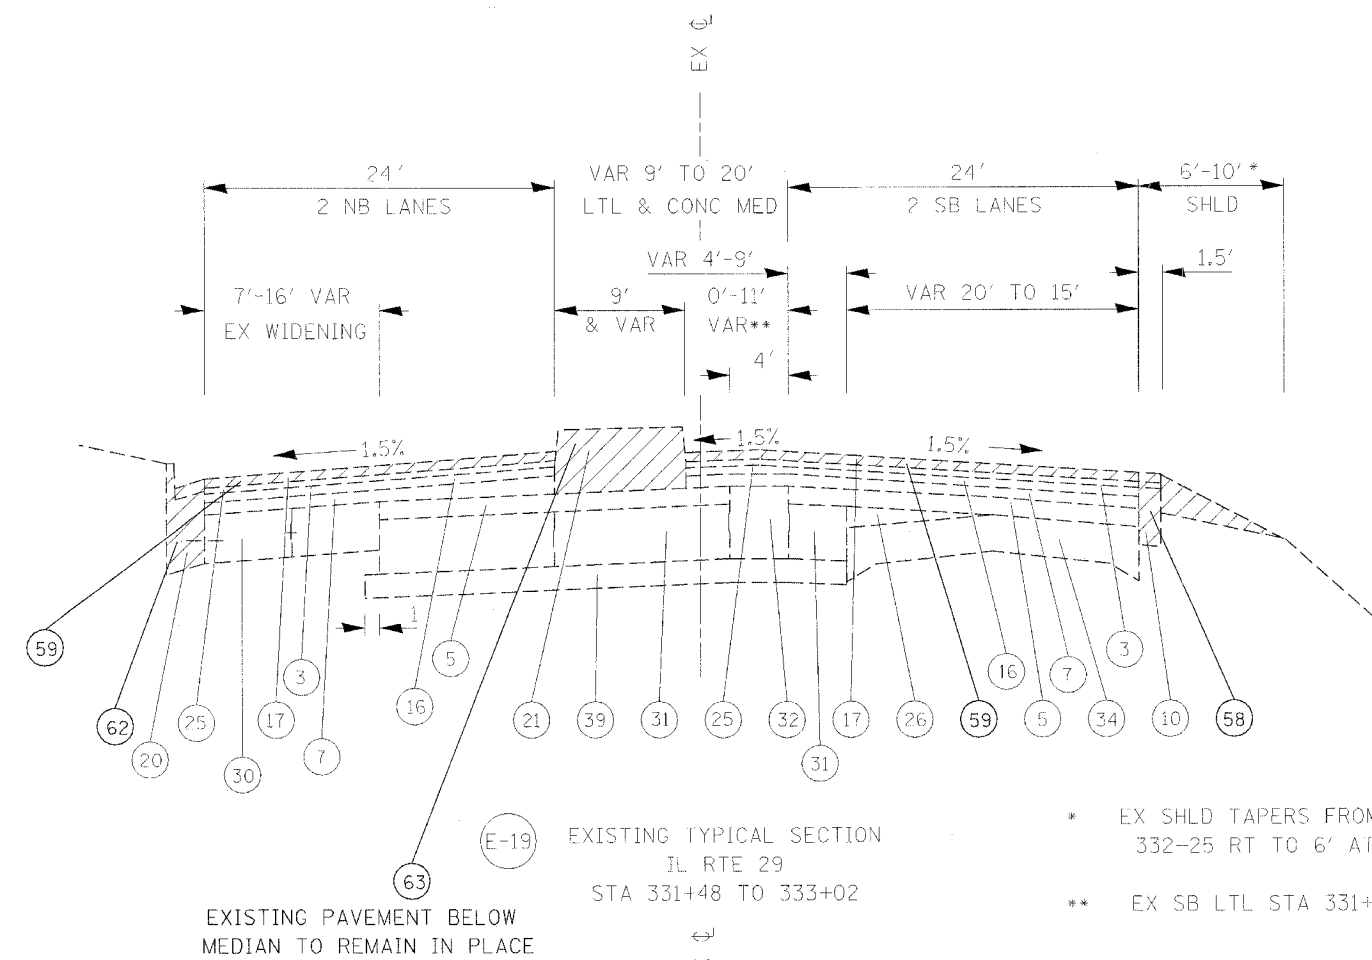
EX ℄

24'
2 NB LANES

VAR 9' TO 20'
LTL & CONC MED

24'
2 SB LANES

6'-10'*
SHLD

VAR 4'-9'

1.5'

7'-16' VAR
EX WIDENING

9'
& VAR

0'-11'
VAR**

VAR 20' TO 15'

4'

1.5%

1.5%

1.5%

1

59 62 20 25 30 17 3 7 16 5 16 21 39 31 25 32 31 17 26 59 16 5 7 34 3 10 58

63

EXISTING PAVEMENT BELOW
MEDIAN TO REMAIN IN PLACE

E-19

EXISTING TYPICAL SECTION
IL RTE 29
STA 331+48 TO 333+02

* EX SHLD TAPERS FROM
332-25 RT TO 6' AT

** EX SB LTL STA 331+